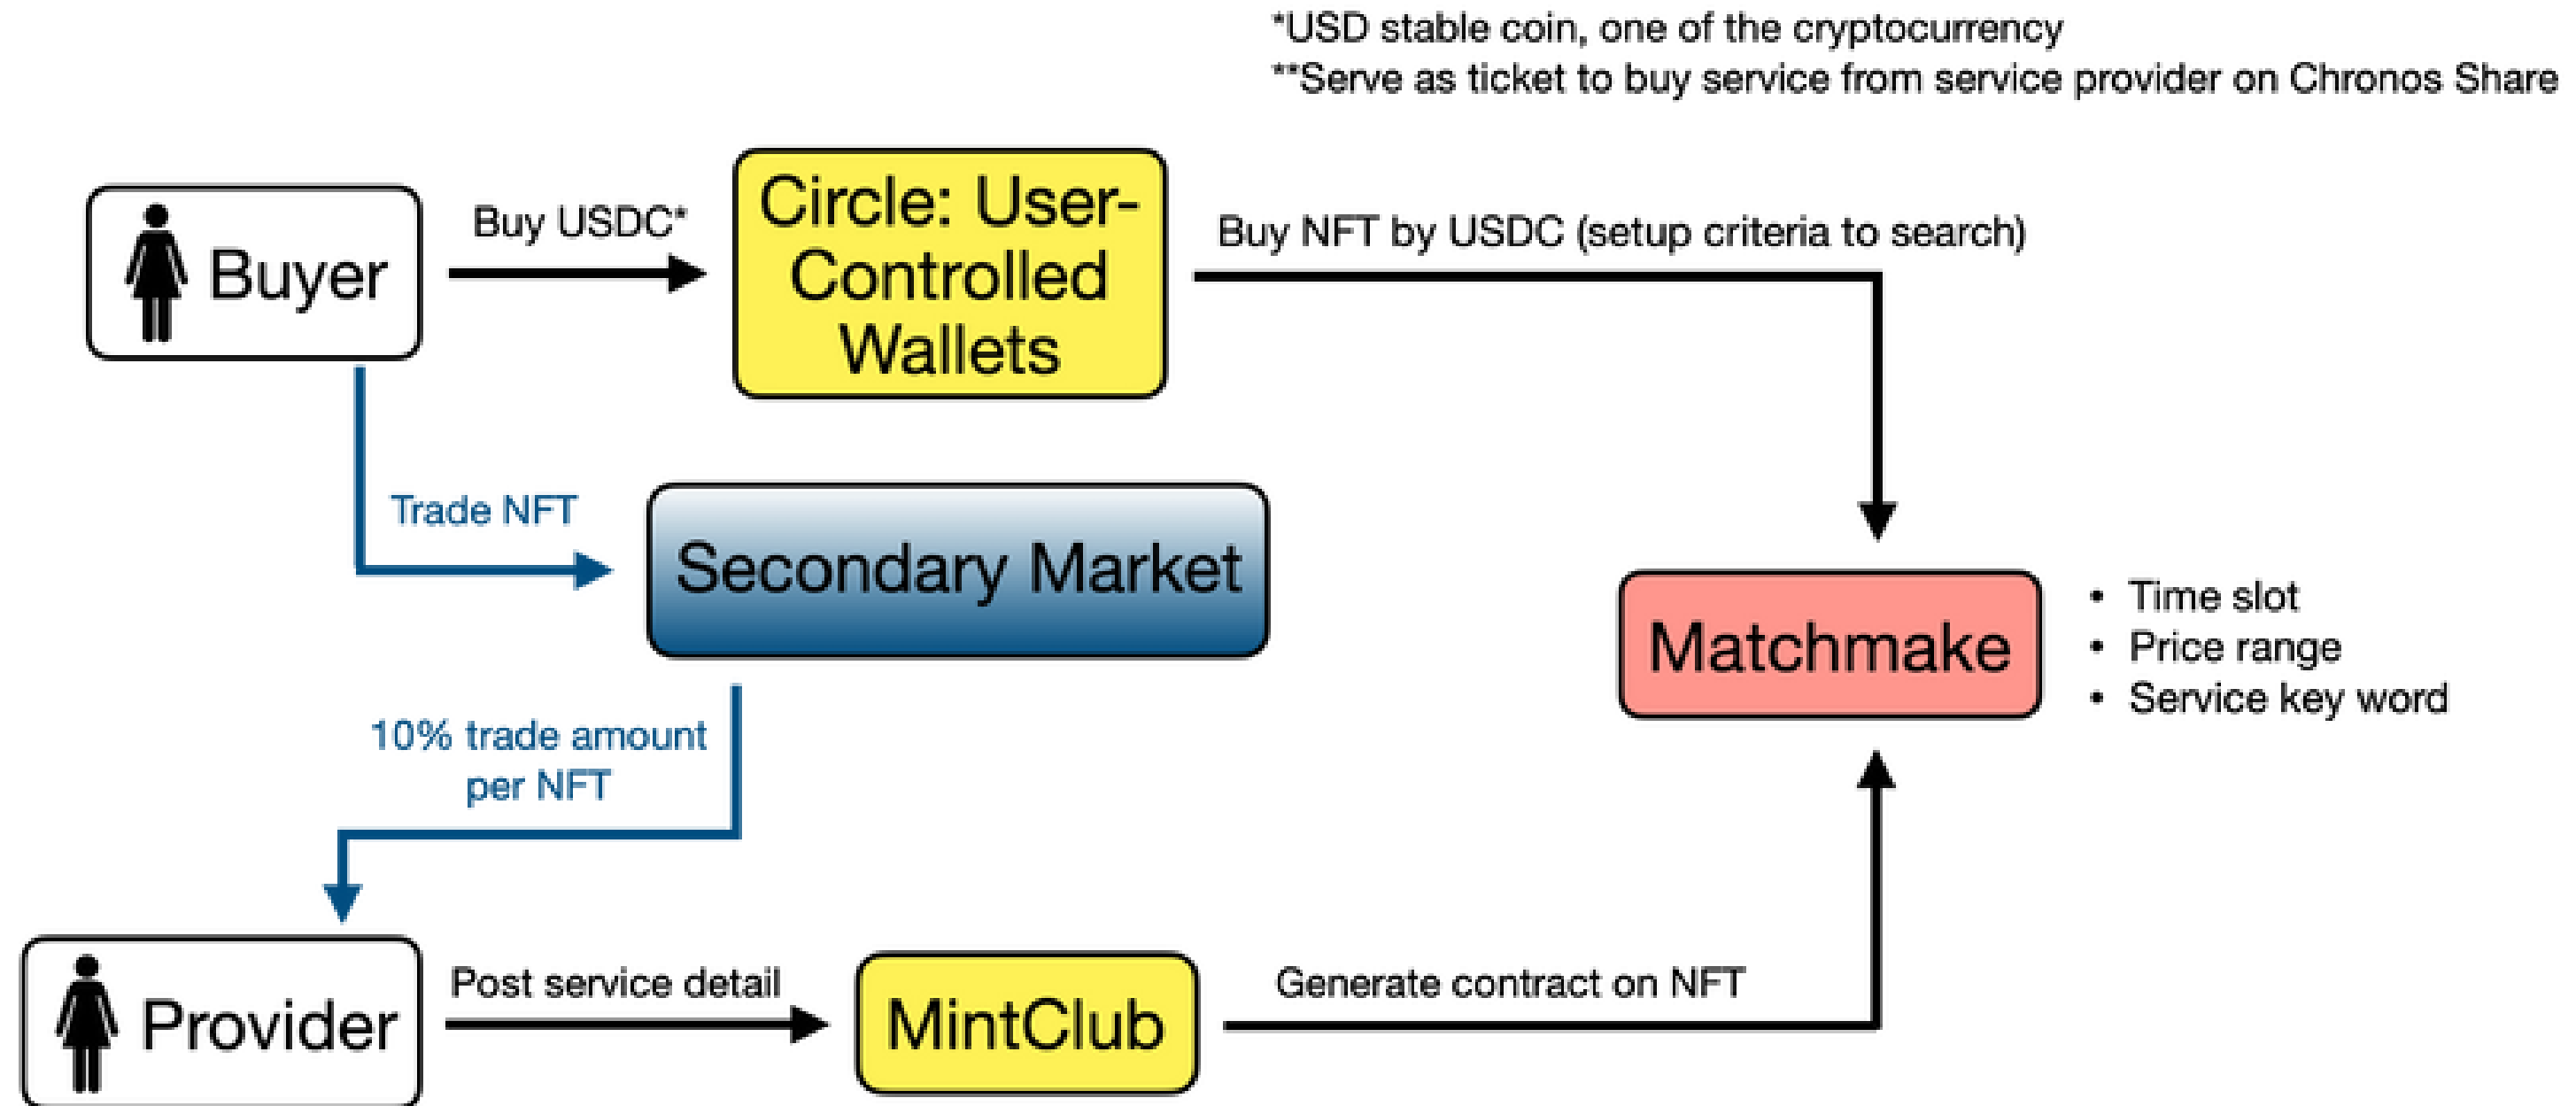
*USD stable coin, one of the cryptocurrency
**Serve as ticket to buy service from service provider on Chronos Share

Buyer

Buy USDC*

Circle: User-Controlled Wallets

Buy NFT by USDC (setup criteria to search)

Trade NFT

Secondary Market

Matchmake

- Time slot
- Price range
- Service key word

10% trade amount per NFT

Provider

Post service detail

MintClub

Generate contract on NFT